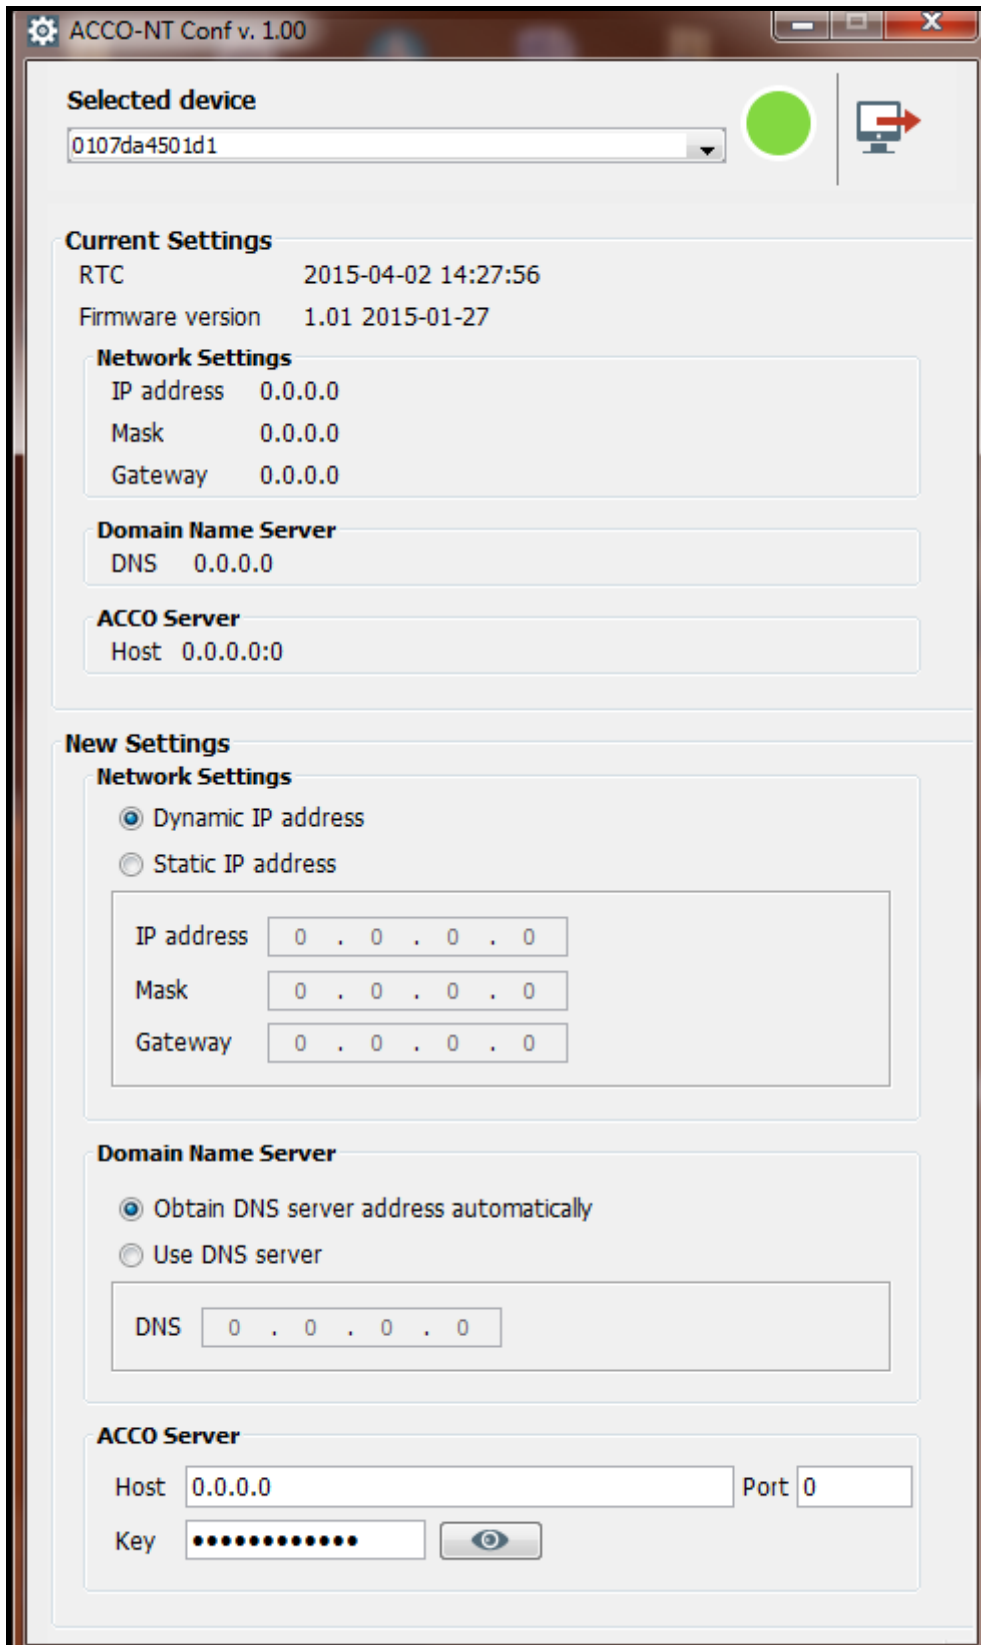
ACCO-NT Conf v. 1.00

Selected device
0107da4501d1

Current Settings
RTC 2015-04-02 14:27:56
Firmware version 1.01 2015-01-27

Network Settings
IP address 0.0.0.0
Mask 0.0.0.0
Gateway 0.0.0.0

Domain Name Server
DNS 0.0.0.0

ACCO Server
Host 0.0.0.0:0

New Settings
Network Settings
Dynamic IP address
Static IP address
IP address 0 . 0 . 0 . 0
Mask 0 . 0 . 0 . 0
Gateway 0 . 0 . 0 . 0

Domain Name Server
Obtain DNS server address automatically
Use DNS server
DNS 0 . 0 . 0 . 0

ACCO Server
Host 0.0.0.0 Port 0
Key •••••••••••••